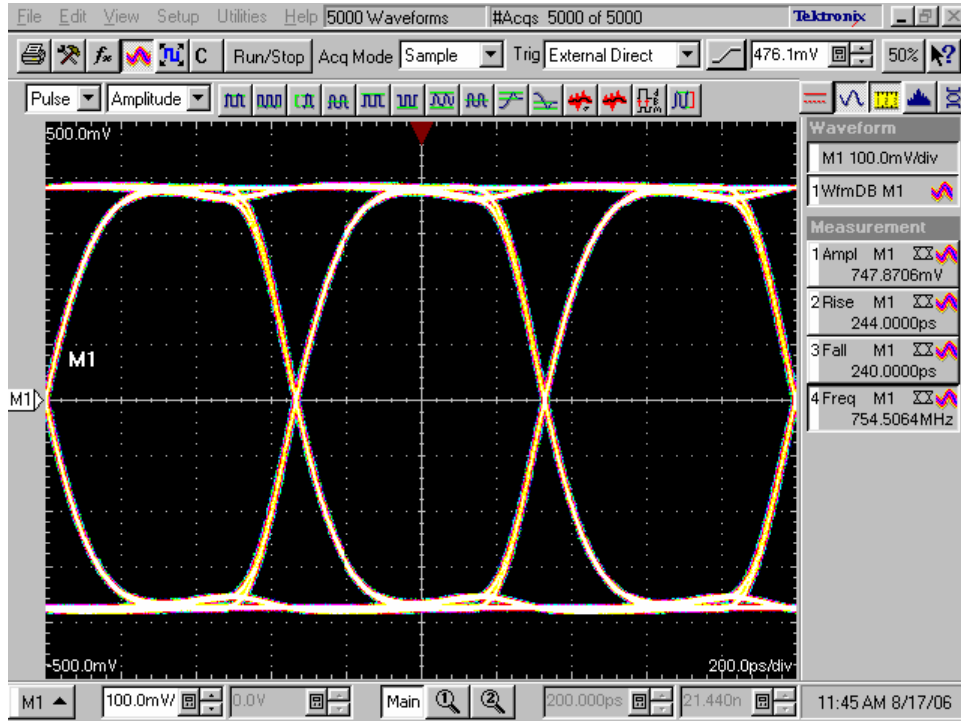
File Edit View Setup Utilities Help 5000 Waveforms #Acqs 5000 of 5000 Tektronix

C Run/Stop Acq Mode Sample Trig External Direct 476.1mV 50%

Pulse Amplitude

500.0mV

M1

M1

-500.0mV

200.0ps/div

Waveform

M1 100.0mV/div

1 WfmDB M1

Measurement

1 Ampl M1
747.8706mV

2 Rise M1
244.0000ps

3 Fall M1
240.0000ps

4 Freq M1
754.5064MHz

M1 100.0mV 0.0V Main 200.000ps 21.440n 11:45 AM 8/17/06